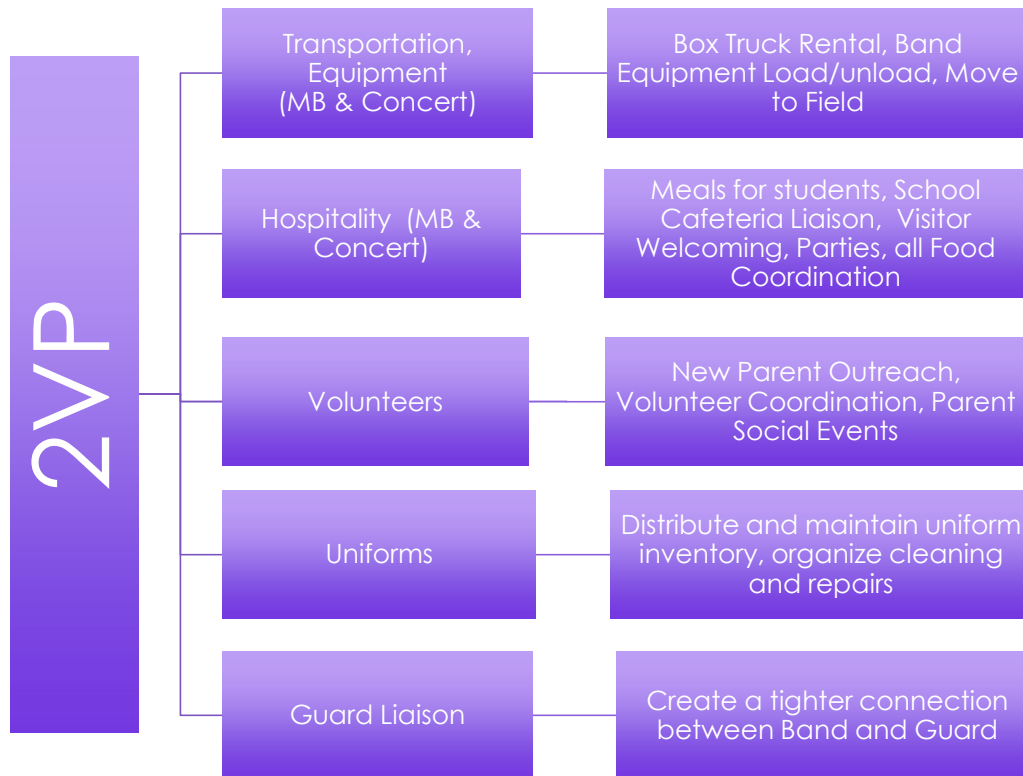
2VP

Transportation, Equipment (MB & Concert)

Box Truck Rental, Band Equipment Load/unload, Move to Field

Hospitality (MB & Concert)

Meals for students, School Cafeteria Liaison, Visitor Welcoming, Parties, all Food Coordination

Volunteers

New Parent Outreach, Volunteer Coordination, Parent Social Events

Uniforms

Distribute and maintain uniform inventory, organize cleaning and repairs

Guard Liaison

Create a tighter connection between Band and Guard